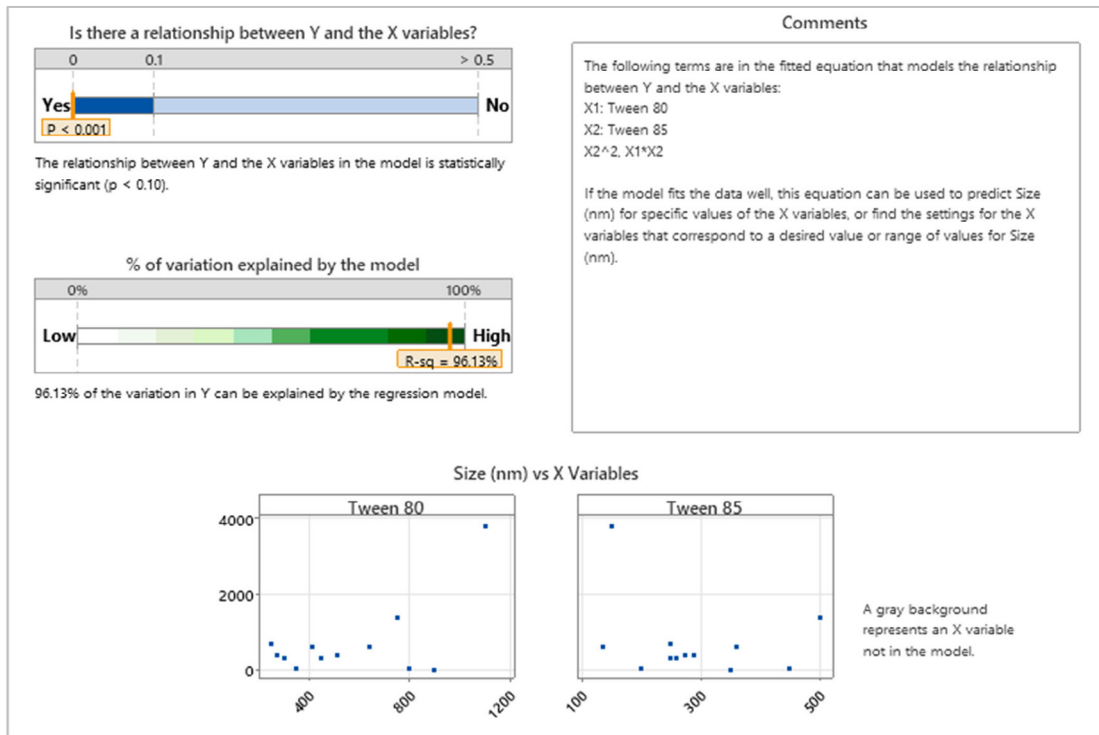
Is there a relationship between Y and the X variables?

0  0.1  > 0.5

Yes  No

P < 0.001

The relationship between Y and the X variables in the model is statistically significant (p < 0.10).

% of variation explained by the model

0%  100%

Low  High

R-sq = 96.13%

96.13% of the variation in Y can be explained by the regression model.

Comments

The following terms are in the fitted equation that models the relationship between Y and the X variables:
X1: Tween 80
X2: Tween 85
X2^2, X1*X2

If the model fits the data well, this equation can be used to predict Size (nm) for specific values of the X variables, or find the settings for the X variables that correspond to a desired value or range of values for Size (nm).

Size (nm) vs X Variables

Tween 80

Tween 85

4000

2000

0

400  800  1200

100  300  500

A gray background represents an X variable not in the model.